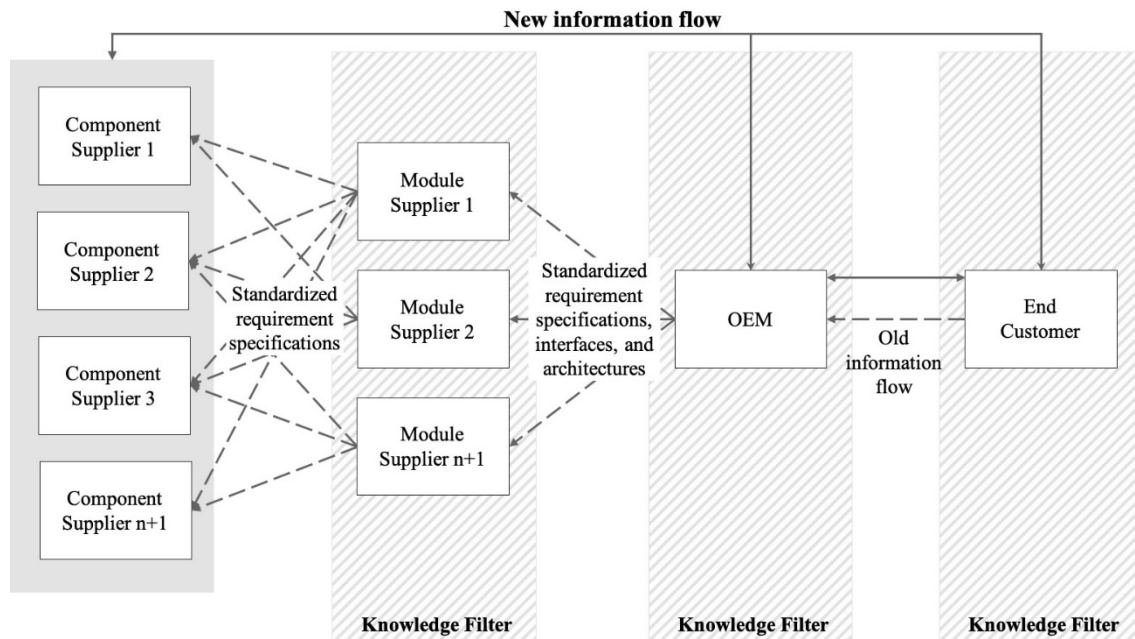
New information flow

Component Supplier 1

Component Supplier 2

Component Supplier 3

Component Supplier n+1

Standardized requirement specifications

Module Supplier 1

Module Supplier 2

Module Supplier n+1

Standardized requirement specifications, interfaces, and architectures

OEM

Old information flow

End Customer

Knowledge Filter

Knowledge Filter

Knowledge Filter